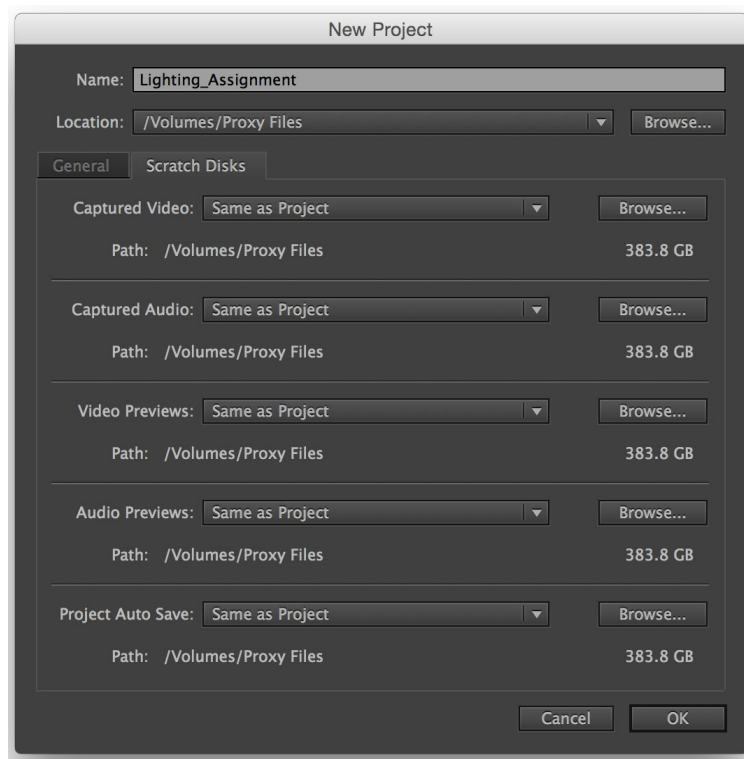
New Project

Name: Lighting_Assignment

Location: /Volumes/Proxy Files

Browse...

General Scratch Disks

Captured Video: Same as Project

Browse...

Path: /Volumes/Proxy Files

383.8 GB

Captured Audio: Same as Project

Browse...

Path: /Volumes/Proxy Files

383.8 GB

Video Previews: Same as Project

Browse...

Path: /Volumes/Proxy Files

383.8 GB

Audio Previews: Same as Project

Browse...

Path: /Volumes/Proxy Files

383.8 GB

Project Auto Save: Same as Project

Browse...

Path: /Volumes/Proxy Files

383.8 GB

Cancel OK